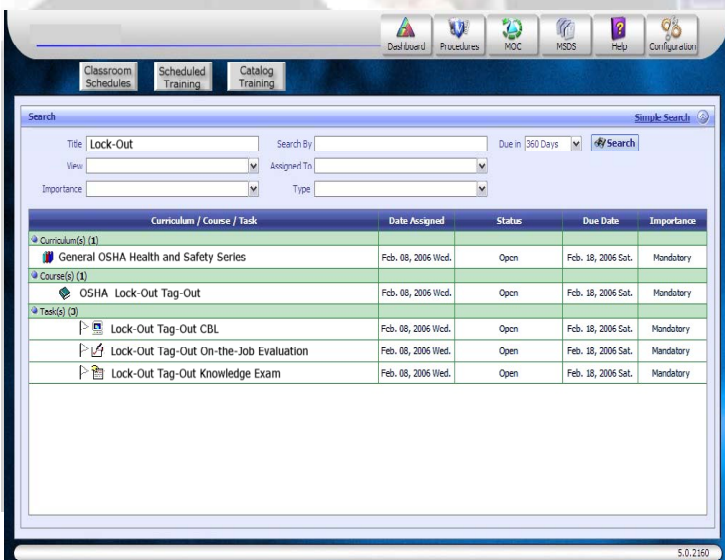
Dashboard Procedures MOC MSDS Help Configuration

Classroom Schedules Scheduled Training Catalog Training

Search

Simple Search

Title Lock-Out

Search By

Due in 360 Days

Search

View

Assigned To

Importance

Type

| Curriculum / Course / Task | Date Assigned | Status | Due Date | Importance |
|---|---|---|---|---|
| Curriculum(s) (1) | | | | |
| General OSHA Health and Safety Series | Feb. 08, 2006 Wed. | Open | Feb. 18, 2006 Sat. | Mandatory |
| Course(s) (1) | | | | |
| OSHA Lock-Out Tag-Out | Feb. 08, 2006 Wed. | Open | Feb. 18, 2006 Sat. | Mandatory |
| Task(s) (3) | | | | |
| Lock-Out Tag-Out CBL | Feb. 08, 2006 Wed. | Open | Feb. 18, 2006 Sat. | Mandatory |
| Lock-Out Tag-Out On-the-Job Evaluation | Feb. 08, 2006 Wed. | Open | Feb. 18, 2006 Sat. | Mandatory |
| Lock-Out Tag-Out Knowledge Exam | Feb. 08, 2006 Wed. | Open | Feb. 18, 2006 Sat. | Mandatory |

5.0.2160